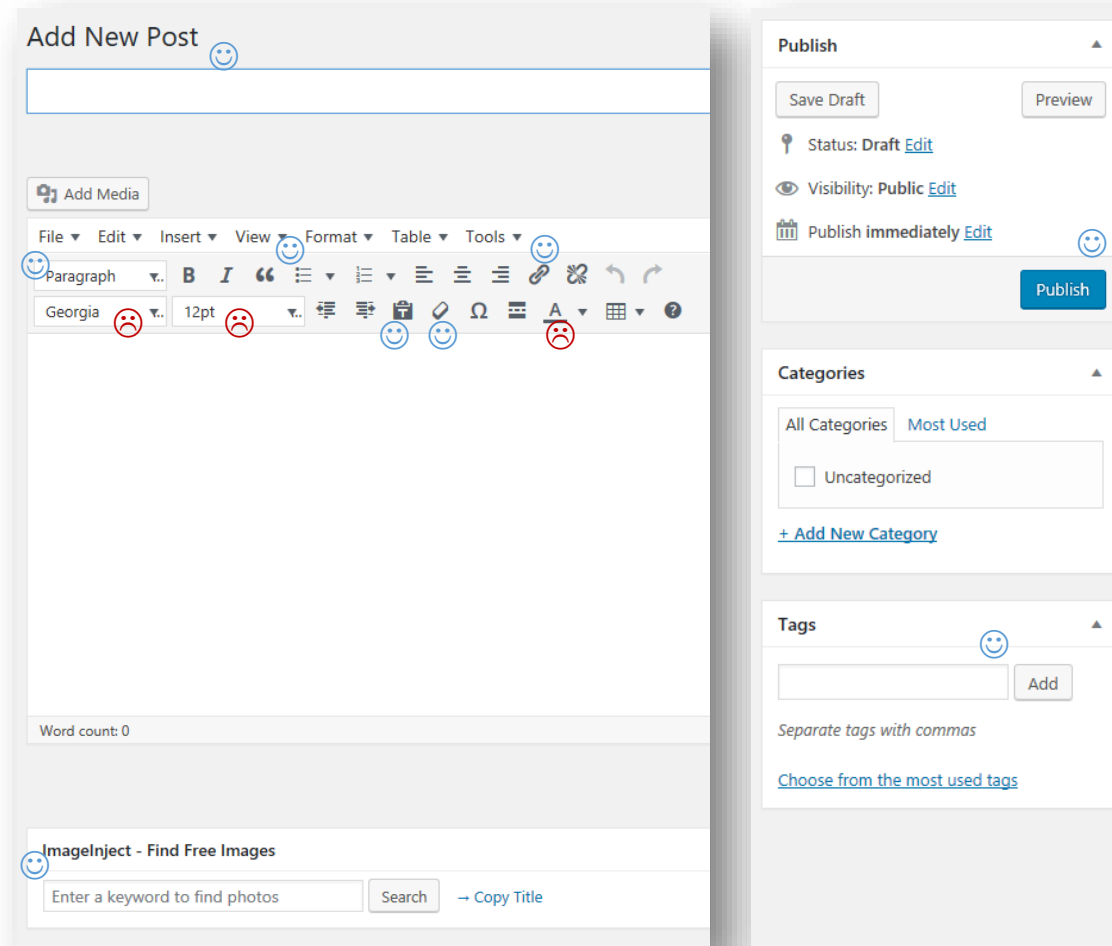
Add New Post ☺

Add Media

File ▾ Edit ▾ Insert ▾ View ▾ Format ▾ Table ▾ Tools ▾

Paragraph

Georgia

12pt

Word count: 0

ImageInject - Find Free Images

Enter a keyword to find photos

Search

→ Copy Title

Publish

Save Draft

Preview

Status: **Draft** Edit

Visibility: **Public** Edit

Publish **immediately** Edit

Publish

Categories

All Categories

Most Used

Uncategorized

+ Add New Category

Tags

Add

Separate tags with commas

Choose from the most used tags